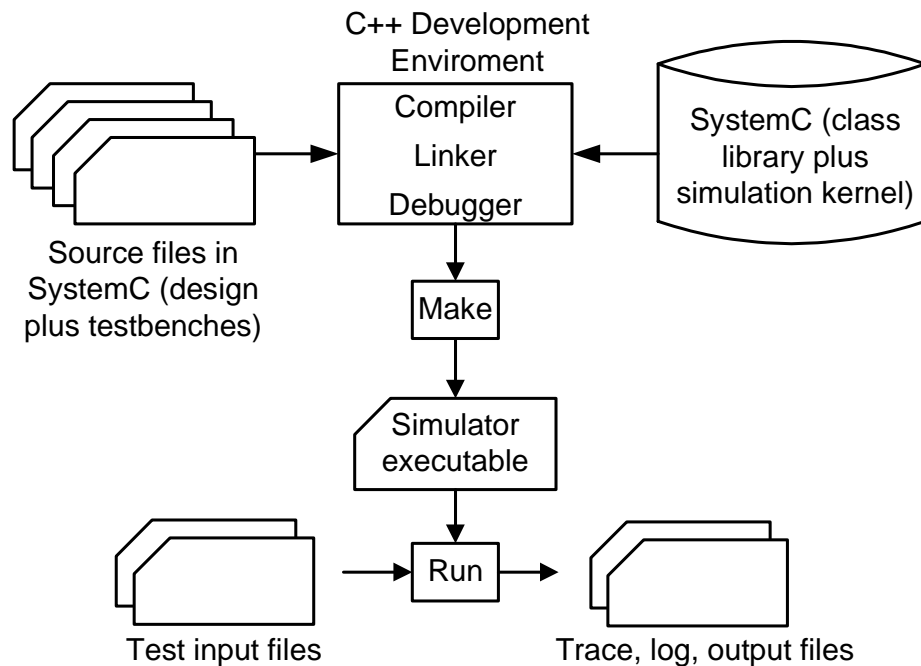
C++ Development Enviroment

Compiler

Linker

Debugger

SystemC (class library plus simulation kernel)

Source files in SystemC (design plus testbenches)

Make

Simulator executable

Run

Test input files

Trace, log, output files